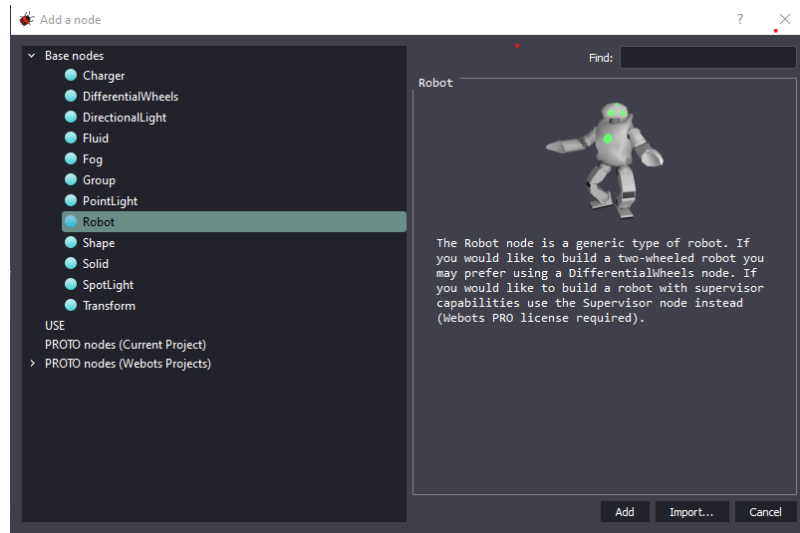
Add a node

?

Base nodes
Charger
DifferentialWheels
DirectionalLight
Fluid
Fog
Group
PointLight
Robot
Shape
Solid
SpotLight
Transform
USE
PROTO nodes (Current Project)
PROTO nodes (Webots Projects)

Find:

Robot

The Robot node is a generic type of robot. If you would like to build a two-wheeled robot you may prefer using a DifferentialWheels node. If you would like to build a robot with supervisor capabilities use the Supervisor node instead (Webots PRO license required).

Add
Import...
Cancel